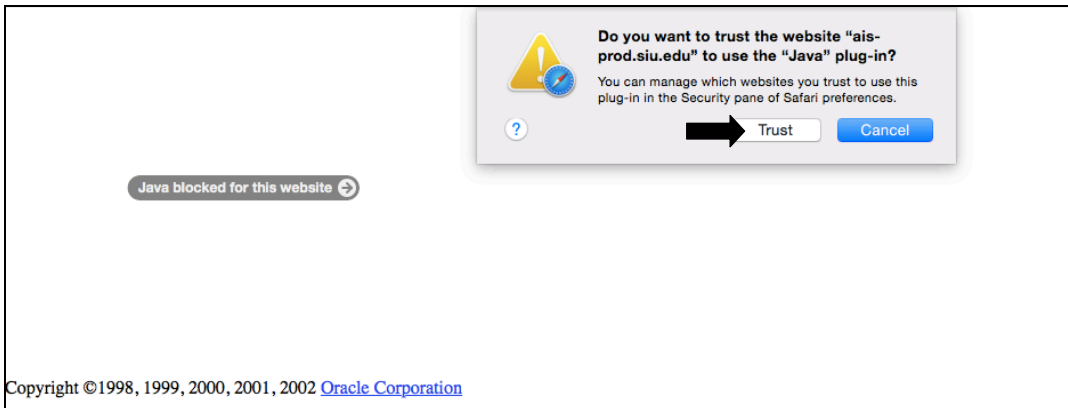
Do you want to trust the website "ais-prod.siu.edu" to use the "Java" plug-in?

You can manage which websites you trust to use this plug-in in the Security pane of Safari preferences.

?

Trust

Cancel

Java blocked for this website

Copyright ©1998, 1999, 2000, 2001, 2002 Oracle Corporation